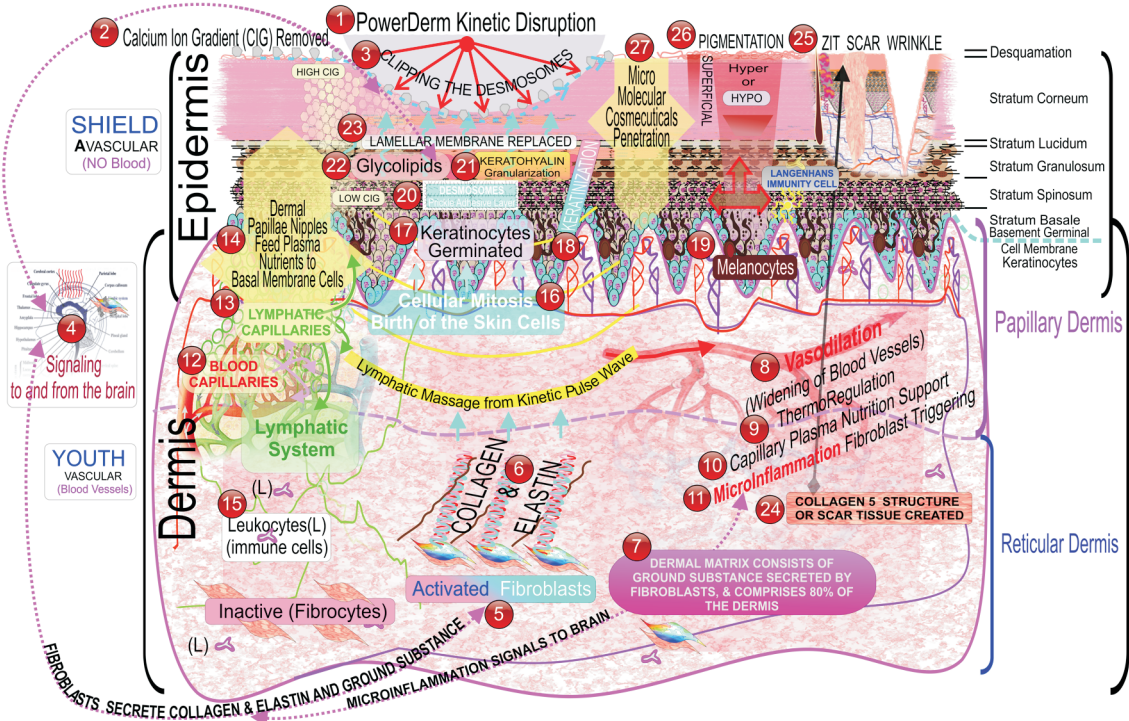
1 PowerDerm Kinetic Disruption

2 Calcium Ion Gradient (CIG) Removed

3 CLIPPING THE DESMOSOMES

HIGH CIG

27 Micro Molecular Cosmeceuticals Penetration

26 PIGMENTATION

SUPERFICIAL

Hyper or HYPO

25 ZIT SCAR WRINKLE

Desquamation

Stratum Corneum

Stratum Lucidum

Stratum Granulosum

Stratum Spinosum

Stratum Basale Basement Germinal

Cell Membrane Keratinocytes

SHIELD AVASCULAR (NO Blood)

Epidermis

23 LAMELLAR MEMBRANE REPLACED

22 Glycolipids

21 KERATOHYALIN Granularization

KERATINIZATION

LANGENHANS IMMUNITY CELL

20 LOW CIG

DESMOSOMES Prickle Adhesive Layer

14 Dermal Papillae Nipples Feed Plasma Nutrients to Basal Membrane Cells

17 Keratinocytes Germinated

18

19 Melanocytes

4 Signaling to and from the brain

13 LYMPHATIC CAPILLARIES

16 Cellular Mitosis Birth of the Skin Cells

Papillary Dermis

12 BLOOD CAPILLARIES

Lymphatic Massage from Kinetic Pulse Wave

8 Vasodilation (Widening of Blood Vessels)

ThermoRegulation

9 Capillary Plasma Nutrition Support

10 MicroInflammation Fibroblast Triggering

11

YOUTH VASCULAR (Blood Vessels)

Dermis

Lymphatic System

6 COLLAGEN & ELASTIN

(L)

15 Leukocytes(L) (immune cells)

24 COLLAGEN 5 STRUCTURE OR SCAR TISSUE CREATED

Reticular Dermis

7 DERMAL MATRIX CONSISTS OF GROUND SUBSTANCE SECRETED BY FIBROBLASTS, & COMPRISES 80% OF THE DERMIS

Activated Fibroblasts

5

Inactive (Fibrocytes)

(L)

FIBROBLASTS SECRETE COLLAGEN & ELASTIN AND GROUND SUBSTANCE.

MICROINFLAMMATION SIGNALS TO BRAIN.